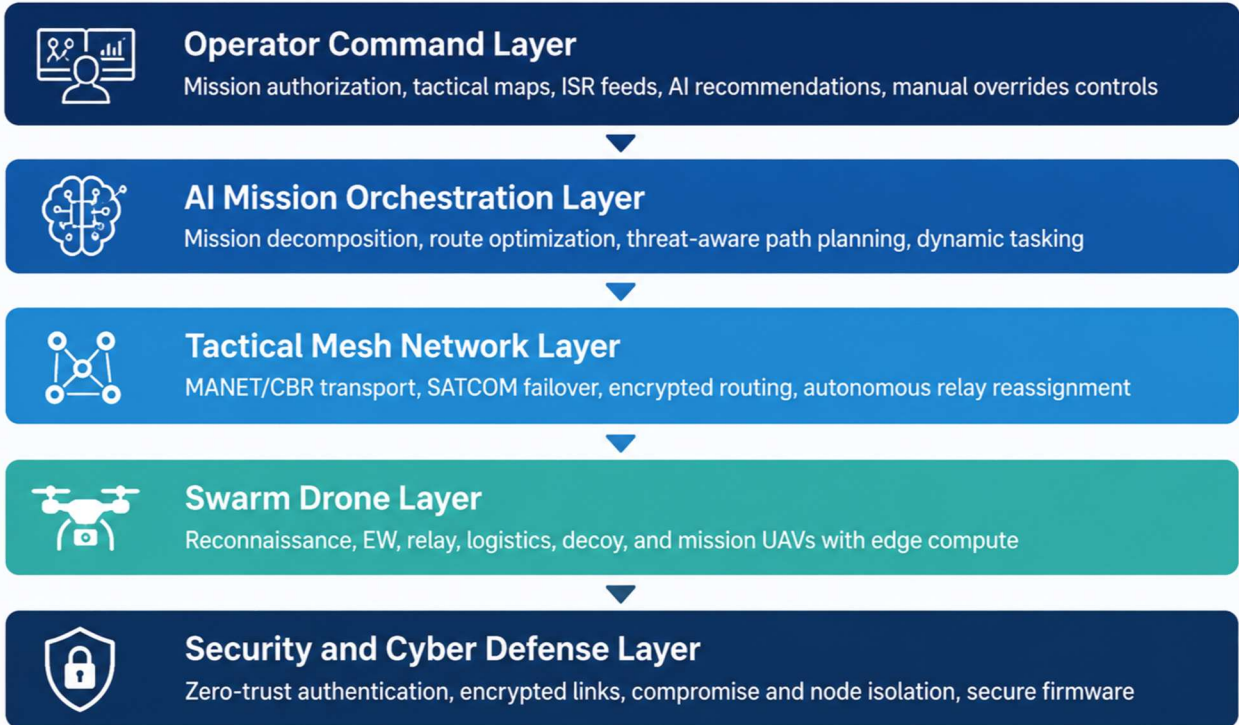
Operator Command Layer
Mission authorization, tactical maps, ISR feeds, AI recommendations, manual overrides controls

AI Mission Orchestration Layer
Mission decomposition, route optimization, threat-aware path planning, dynamic tasking

Tactical Mesh Network Layer
MANET/CBR transport, SATCOM failover, encrypted routing, autonomous relay reassignment

Swarm Drone Layer
Reconnaissance, EW, relay, logistics, decoy, and mission UAVs with edge compute

Security and Cyber Defense Layer
Zero-trust authentication, encrypted links, compromise and node isolation, secure firmware